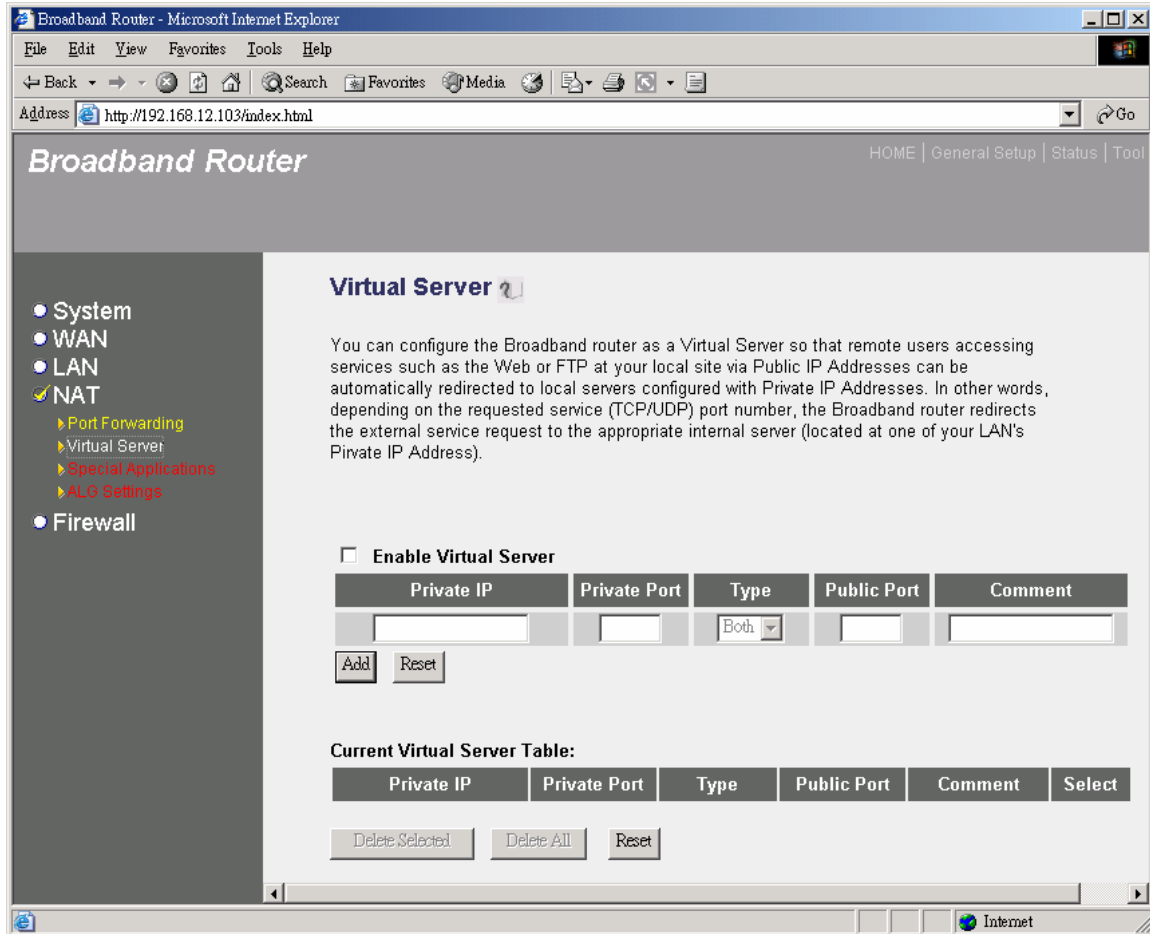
Broadband Router - Microsoft Internet Explorer

File Edit View Favorites Tools Help

Back Search Favorites Media

Address http://192.168.12.103/index.html Go

Broadband Router

HOME | General Setup | Status | Tool

System
WAN
LAN
NAT
Port Forwarding
Virtual Server
Special Applications
ALG Settings
Firewall

Virtual Server

You can configure the Broadband router as a Virtual Server so that remote users accessing services such as the Web or FTP at your local site via Public IP Addresses can be automatically redirected to local servers configured with Private IP Addresses. In other words, depending on the requested service (TCP/UDP) port number, the Broadband router redirects the external service request to the appropriate internal server (located at one of your LAN's Pirvate IP Address).

Enable Virtual Server

| Private IP | Private Port | Type | Public Port | Comment |
|---|---|---|---|---|
| | | Both | | |

Add Reset

Current Virtual Server Table:

| Private IP | Private Port | Type | Public Port | Comment | Select |
|---|---|---|---|---|---|

Delete Selected Delete All Reset

Internet